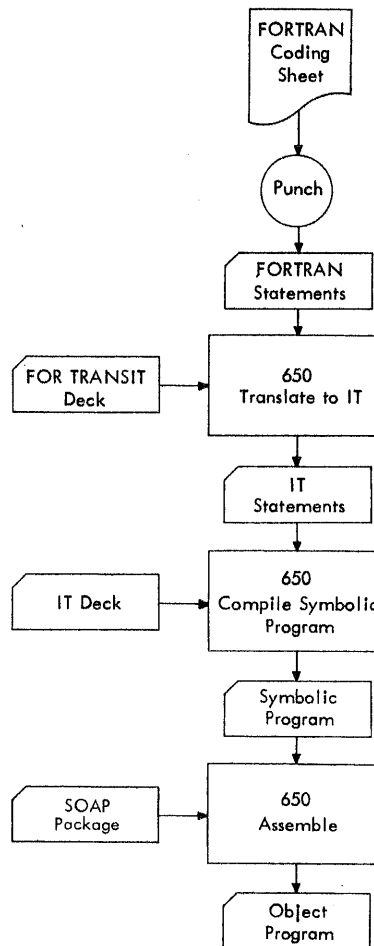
FORTRAN Coding Sheet

Punch

FORTRAN Statements

FOR TRANSIT Deck

650 Translate to IT

IT Statements

IT Deck

650 Compile Symbolic Program

Symbolic Program

SOAP Package

650 Assemble

Object Program